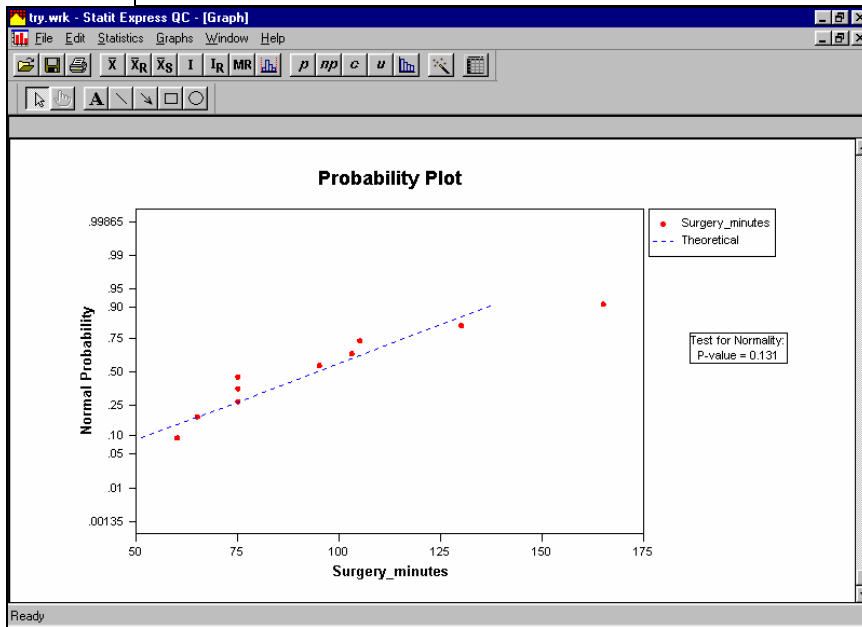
try.wrk - Statit Express QC - [Graph]

File Edit Statistics Graphs Window Help

$\bar{X}$ $\bar{X}_R$ $\bar{X}_S$ I $I_R$ MR p np c u

A

Probability Plot

Surgery_minutes
Theoretical

Test for Normality:
P-value = 0.131

Normal Probability

.99865
.99
.95
.90
.75
.50
.25
.10
.05
.01
.00135

50 75 100 125 150 175

Surgery_minutes

Ready